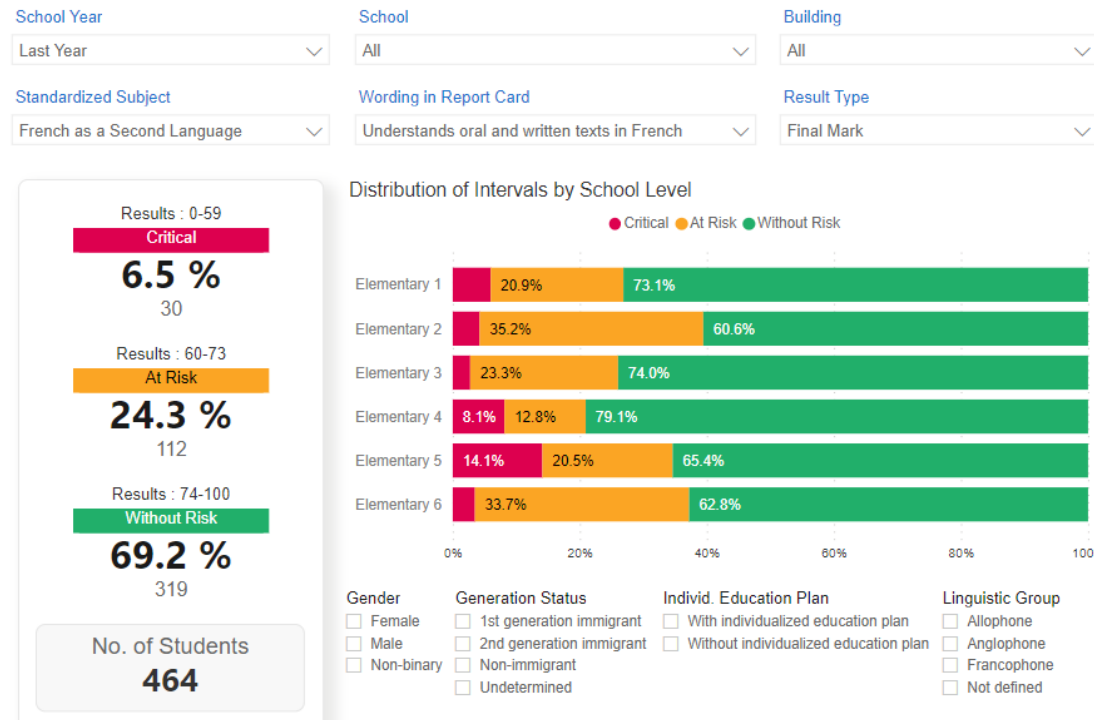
School Year
Last Year

School
All

Building
All

Standardized Subject
French as a Second Language

Wording in Report Card
Understands oral and written texts in French

Result Type
Final Mark

Results : 0-59
Critical
6.5 %
30

Results : 60-73
At Risk
24.3 %
112

Results : 74-100
Without Risk
69.2 %
319

No. of Students
464

Distribution of Intervals by School Level

Critical At Risk Without Risk

| | Critical | At Risk | Without Risk |
|---|---|---|---|
| Elementary 1 | | 20.9% | 73.1% |
| Elementary 2 | | 35.2% | 60.6% |
| Elementary 3 | | 23.3% | 74.0% |
| Elementary 4 | 8.1% | 12.8% | 79.1% |
| Elementary 5 | 14.1% | 20.5% | 65.4% |
| Elementary 6 | | 33.7% | 62.8% |

0% 20% 40% 60% 80% 100

Gender
Female
Male
Non-binary

Generation Status
1st generation immigrant
2nd generation immigrant
Non-immigrant
Undetermined

Individ. Education Plan
With individualized education plan
Without individualized education plan

Linguistic Group
Allophone
Anglophone
Francophone
Not defined